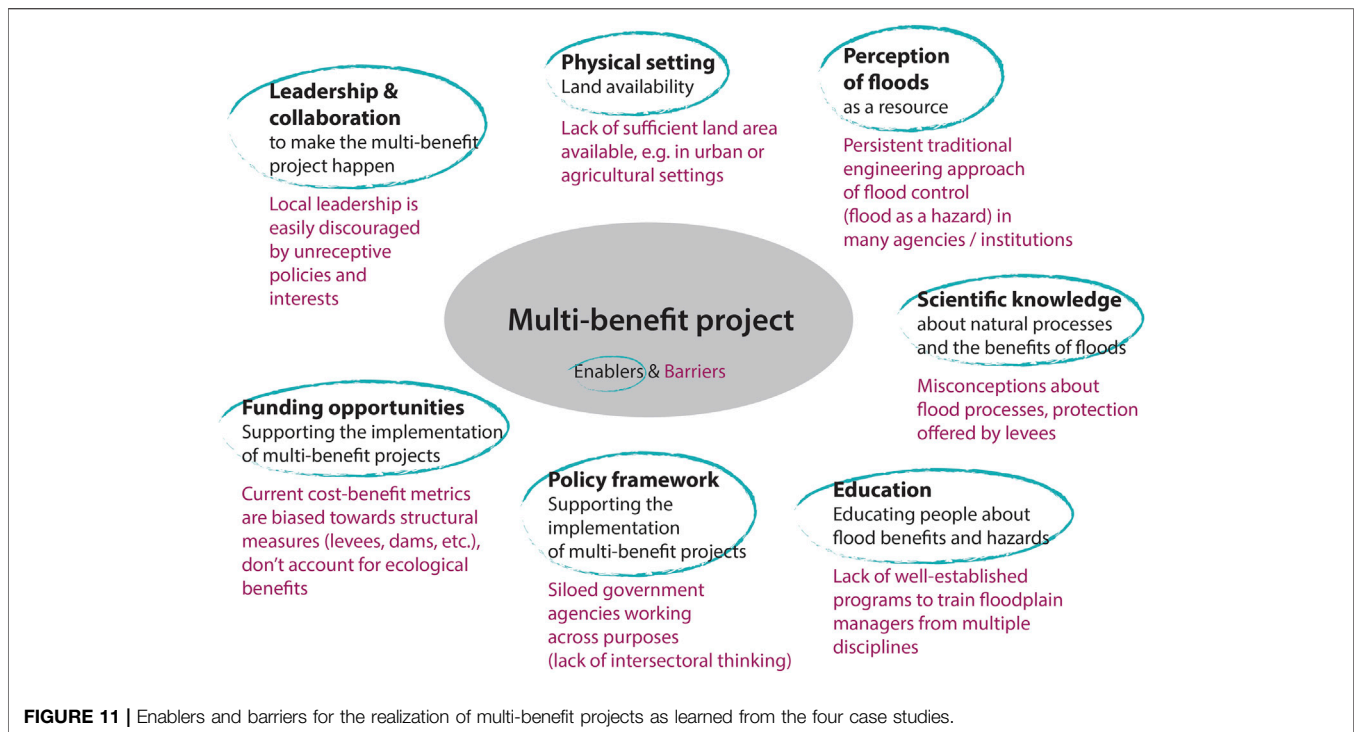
Leadership & collaboration
to make the multi-benefit project happen

Local leadership is easily discouraged by unreceptive policies and interests

Physical setting
Land availability

Lack of sufficient land area available, e.g. in urban or agricultural settings

Perception of floods
as a resource

Persistent traditional engineering approach of flood control (flood as a hazard) in many agencies / institutions

Multi-benefit project

Enablers & Barriers

Scientific knowledge
about natural processes and the benefits of floods

Misconceptions about flood processes, protection offered by levees

Funding opportunities
Supporting the implementation of multi-benefit projects

Current cost-benefit metrics are biased towards structural measures (levees, dams, etc.), don't account for ecological benefits

Policy framework
Supporting the implementation of multi-benefit projects

Siloed government agencies working across purposes (lack of intersectoral thinking)

Education
Educating people about flood benefits and hazards

Lack of well-established programs to train floodplain managers from multiple disciplines

FIGURE 11 | Enablers and barriers for the realization of multi-benefit projects as learned from the four case studies.